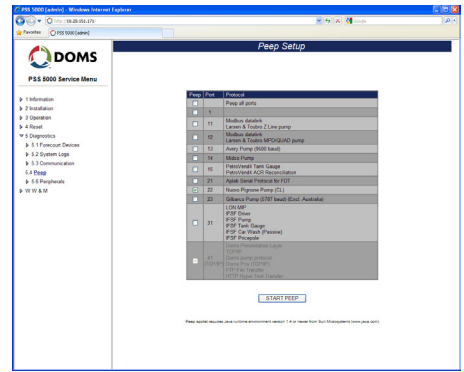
PSS 5000 [admin] - Windows Internet Explorer

http://10.20.151.171/

Google

Favorites

PSS 5000 [admin]

DOMS

PSS 5000 Service Menu

1 Information
2 Installation
3 Operation
4 Reset
5 Diagnostics
5.1 Forecourt Devices
5.2 System Logs
5.3 Communication
5.4 Peep
5.6 Peripherals
W & M

Peep Setup

| Peep | Port | Protocol |
|---|---|---|
| | | Peep all ports |
| | 1 | |
| | 11 | Modbus datalink Larsen & Toubro Z Line pump |
| | 12 | Modbus datalink Larsen & Toubro MPD/QUAD pump |
| | 13 | Avery Pump (9600 baud) |
| | 14 | Midco Pump |
| | 15 | PetroVend4 Tank Gauge PetroVend4 ACR Reconciliation |
| | 21 | Aplab Serial Protocol for FDT |
| | 22 | Nuovo Pignone Pump (CL) |
| | 23 | Gilbarco Pump (5787 baud) (Excl. Australia) |
| | 31 | LON MIP IFSF Driver IFSF Pump IFSF Tank Gauge IFSF Car Wash (Passive) IFSF Pricepole |
| | 41 (TCP/IP) | Doms Presentation Layer TCP/IP Doms pump protocol Doms Proxy (TCP/IP) FTP File Transfer HTTP Hyper Text Transfer |

START PEEP

Peep applet requires Java runtime environment version 1.4 or newer from Sun Microsystems (www.java.com)